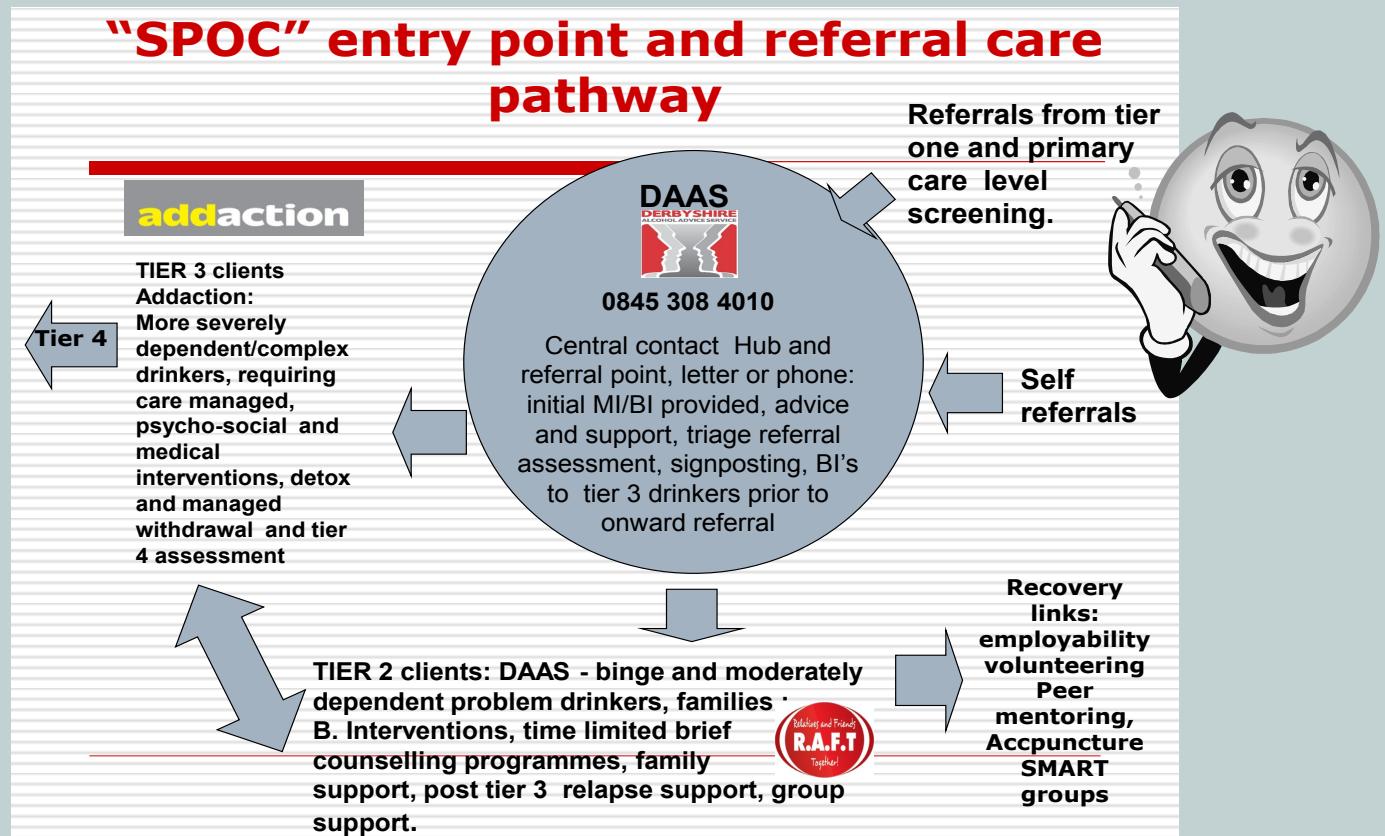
"SPOC" entry point and referral care pathway

Referrals from tier one and primary care level screening.

addaction

DAAS
DERBYSHIRE ALCOHOL ADVICE SERVICE

0845 308 4010

Central contact Hub and referral point, letter or phone: initial MI/BI provided, advice and support, triage referral assessment, signposting, BI's to tier 3 drinkers prior to onward referral

Tier 4

TIER 3 clients Addaction: More severely dependent/complex drinkers, requiring care managed, psycho-social and medical interventions, detox and managed withdrawal and tier 4 assessment

Self referrals

Recovery links: employability volunteering Peer mentoring, Accpuncture SMART groups

TIER 2 clients: DAAS - binge and moderately dependent problem drinkers, families : B. Interventions, time limited brief counselling programmes, family support, post tier 3 relapse support, group support.

Relatives and Friends R.A.F.T Together!